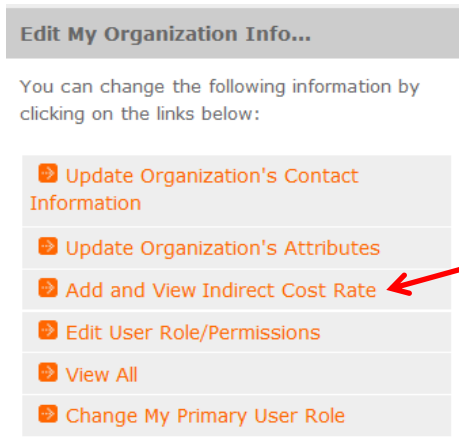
Edit My Organization Info...

You can change the following information by clicking on the links below:

Update Organization's Contact Information

Update Organization's Attributes

Add and View Indirect Cost Rate

Edit User Role/Permissions

View All

Change My Primary User Role